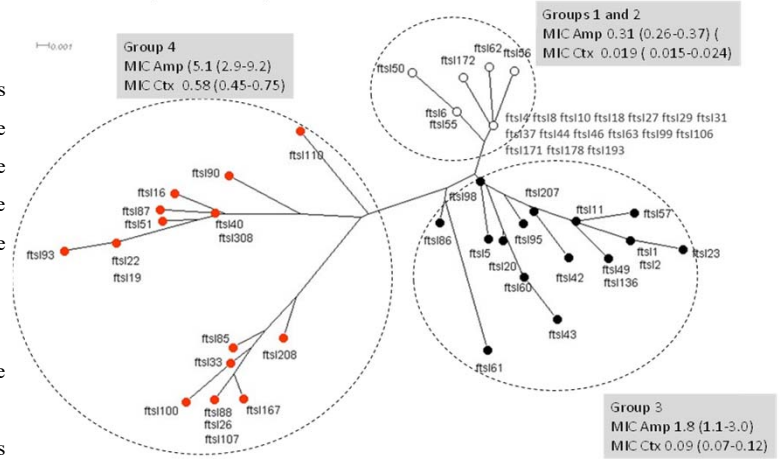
0.001

Group 4
MIC Amp (5.1 (2.9-9.2)
MIC Ctx 0.58 (0.45-0.75)

Groups 1 and 2
MIC Amp 0.31 (0.26-0.37) (
MIC Ctx 0.019 ( 0.015-0.024)

ftsI50
ftsI172
ftsI62
ftsI56
ftsI6
ftsI55
ftsI4 ftsI8 ftsI10 ftsI18 ftsI27 ftsI29 ftsI31 ftsI37 ftsI44 ftsI46 ftsI63 ftsI99 ftsI106 ftsI171 ftsI178 ftsI193

ftsI119
ftsI90
ftsI16
ftsI87
ftsI51
ftsI40
ftsI308
ftsI93
ftsI22
ftsI19
ftsI85
ftsI33
ftsI208
ftsI100
ftsI88
ftsI26
ftsI107
ftsI167

ftsI98
ftsI207
ftsI11
ftsI57
ftsI86
ftsI5
ftsI95
ftsI20
ftsI60
ftsI42
ftsI49
ftsI136
ftsI1
ftsI2
ftsI23
ftsI43
ftsI61

Group 3
MIC Amp 1.8 (1.1-3.0)
MIC Ctx 0.09 (0.07-0.12)